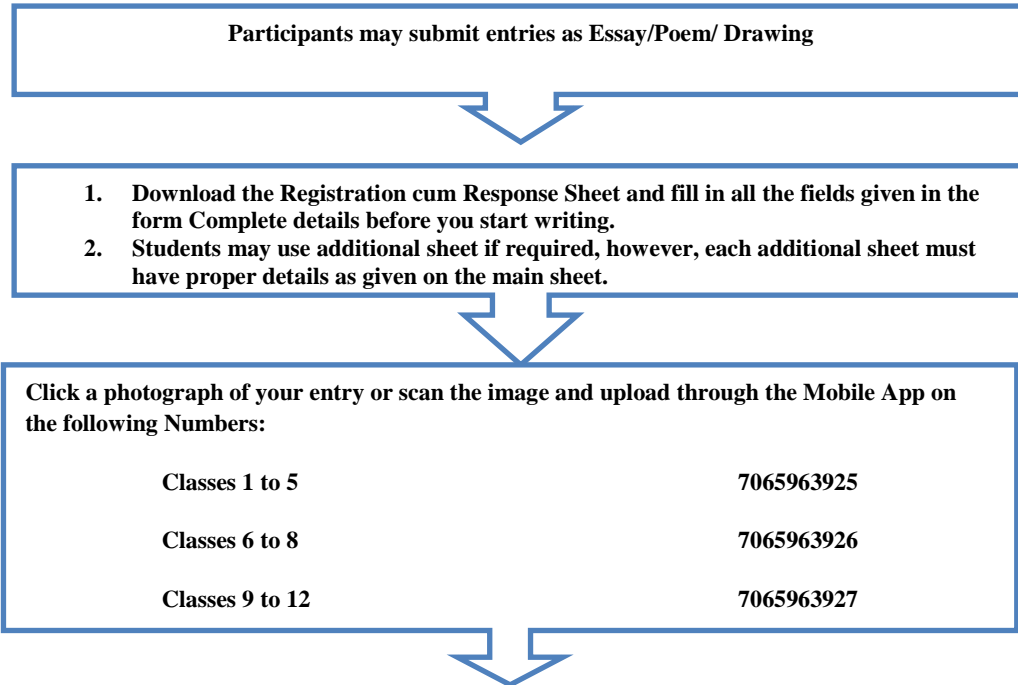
Participants may submit entries as Essay/Poem/ Drawing

1. Download the Registration cum Response Sheet and fill in all the fields given in the form Complete details before you start writing.
2. Students may use additional sheet if required, however, each additional sheet must have proper details as given on the main sheet.

Click a photograph of your entry or scan the image and upload through the Mobile App on the following Numbers:

| Classes 1 to 5 | 7065963925 |
|---|---|
| Classes 6 to 8 | 7065963926 |
| Classes 9 to 12 | 7065963927 |